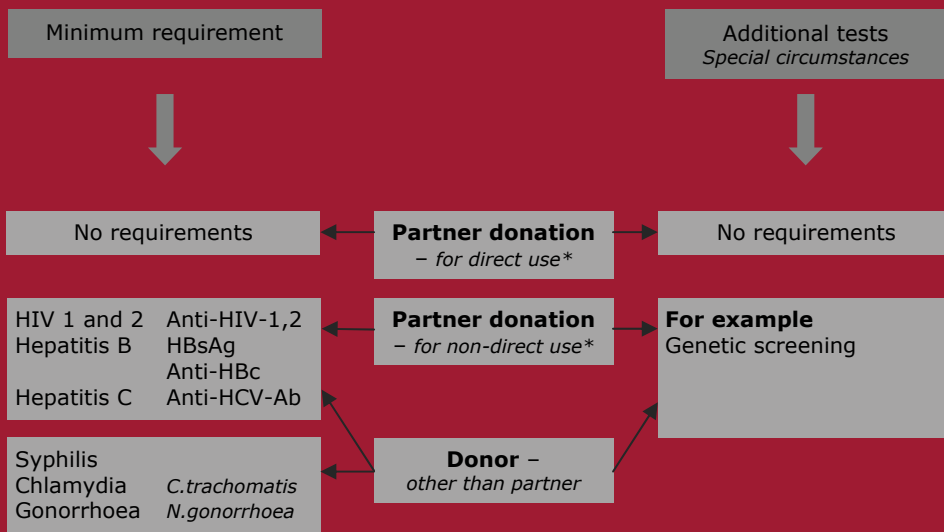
Minimum requirement

Additional tests
*Special circumstances*

No requirements

**Partner donation**
– *for direct use\**

No requirements

| | |
|---|---|
| HIV 1 and 2 | Anti-HIV-1,2 |
| Hepatitis B | HBsAg |
| | Anti-HBc |
| Hepatitis C | Anti-HCV-Ab |

**Partner donation**
– *for non-direct use\**

**For example**
Genetic screening

| | |
|---|---|
| Syphilis | |
| Chlamydia | *C.trachomatis* |
| Gonorrhoea | *N.gonorrhoea* |

**Donor** –
*other than partner*